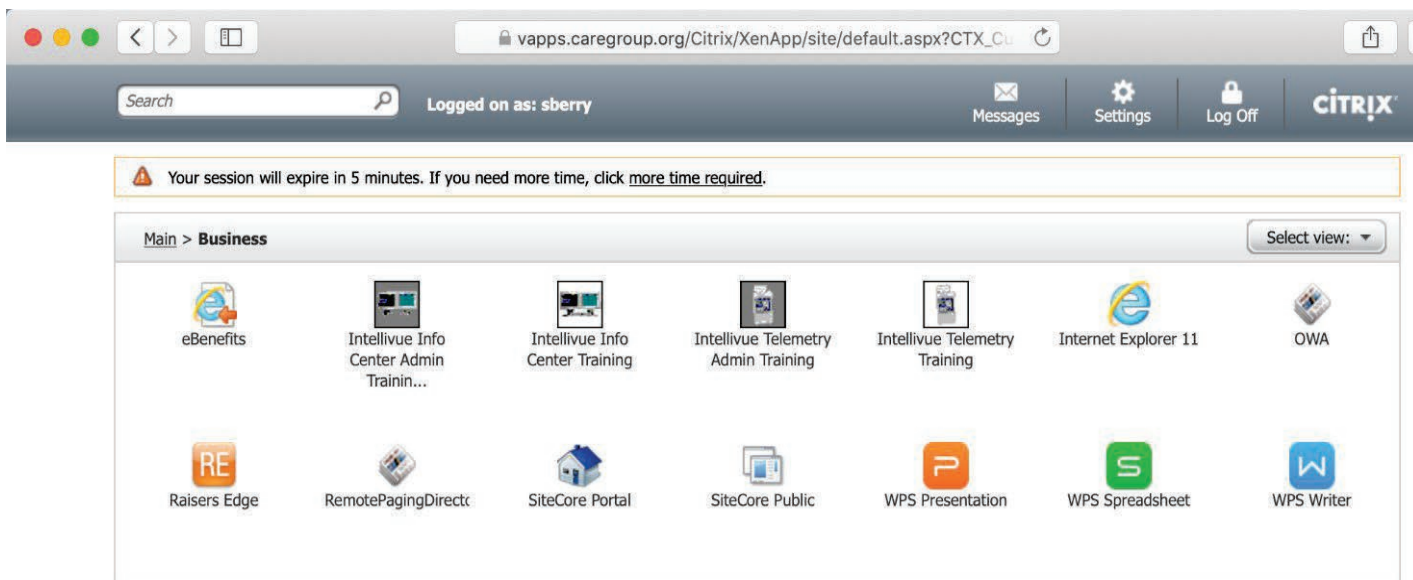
vapps.caregroup.org/Citrix/XenApp/site/default.aspx?CTX_Cu

Search

Logged on as: sberry

Messages

Settings

Log Off

CITRIX

Your session will expire in 5 minutes. If you need more time, click more time required.

Main > Business

Select view:

RE

eBenefits

Intellivue Info Center Admin Trainin...

Intellivue Info Center Training

Intellivue Telemetry Admin Training

Intellivue Telemetry Training

Internet Explorer 11

OWA

Raisers Edge

RemotePagingDirectc

SiteCore Portal

SiteCore Public

WPS Presentation

WPS Spreadsheet

WPS Writer